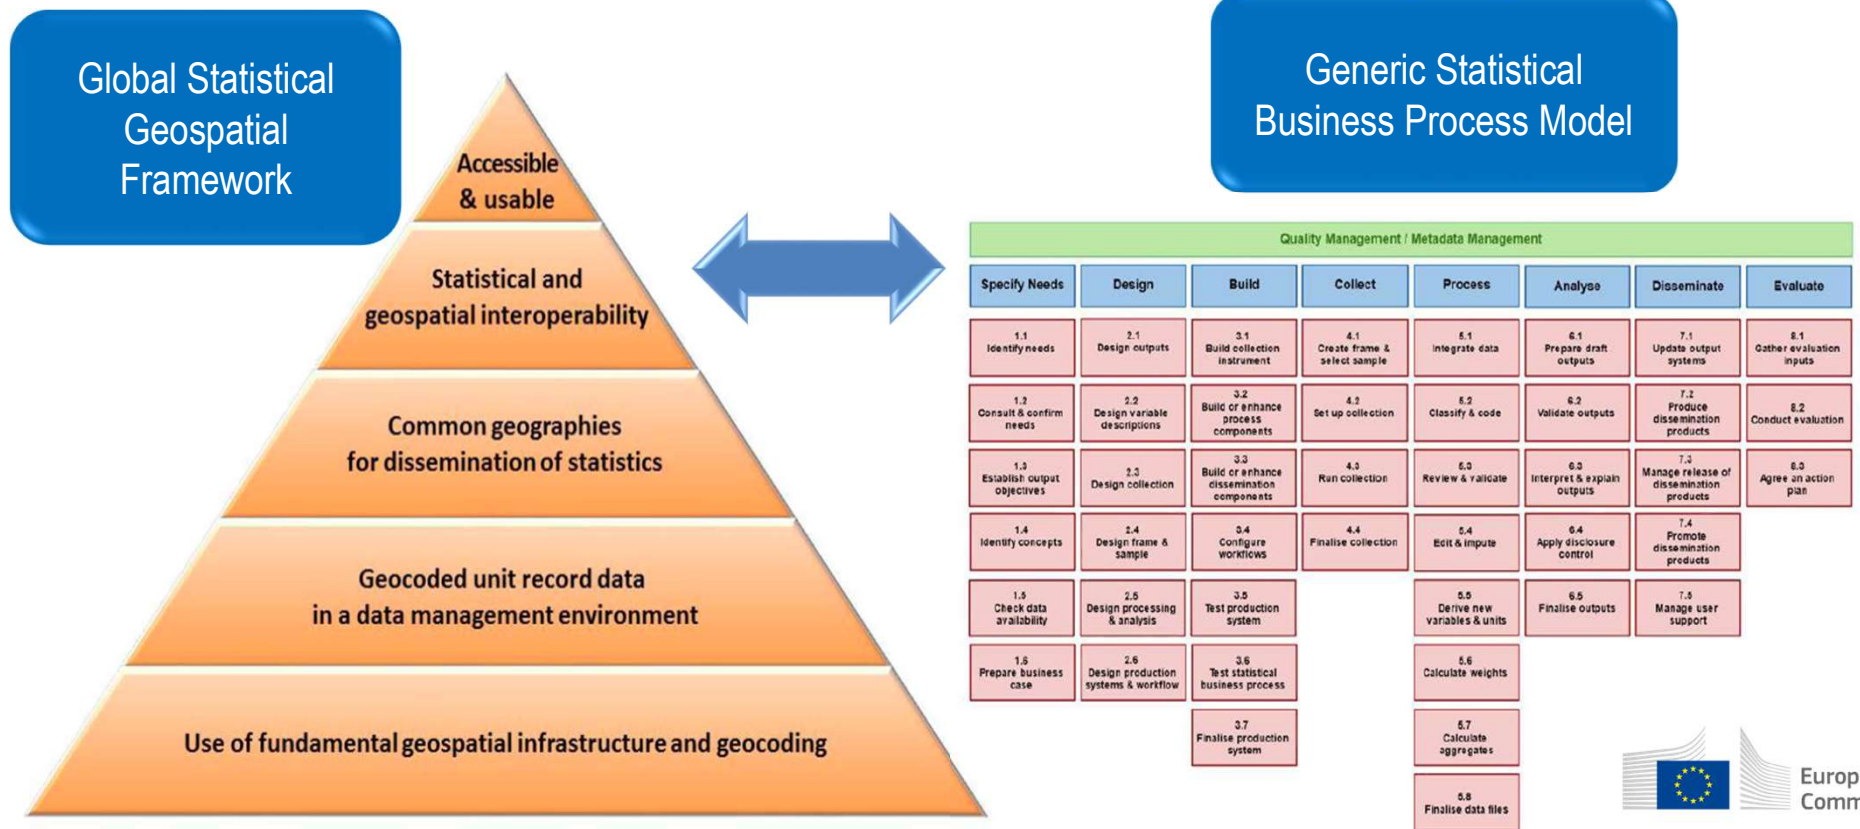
Global Statistical Geospatial Framework

Accessible & usable

Statistical and geospatial interoperability

Common geographies for dissemination of statistics

Geocoded unit record data in a data management environment

Use of fundamental geospatial infrastructure and geocoding

Generic Statistical Business Process Model

Quality Management / Metadata Management

| Specify Needs | Design | Build | Collect | Process | Analyse | Disseminate | Evaluate |
|---|---|---|---|---|---|---|---|
| 1.1 Identify needs | 2.1 Design outputs | 3.1 Build collection instrument | 4.1 Create frame & select sample | 5.1 Integrate data | 6.1 Prepare draft outputs | 7.1 Update output systems | 8.1 Gather evaluation inputs |
| 1.2 Consult & confirm needs | 2.2 Design variable descriptions | 3.2 Build or enhance process components | 4.2 Set up collection | 5.2 Classify & code | 6.2 Validate outputs | 7.2 Produce dissemination products | 8.2 Conduct evaluation |
| 1.3 Establish output objectives | 2.3 Design collection | 3.3 Build or enhance dissemination components | 4.3 Run collection | 5.3 Review & validate | 6.3 Interpret & explain outputs | 7.3 Manage release of dissemination products | 8.3 Agree an action plan |
| 1.4 Identify concepts | 2.4 Design frame & sample | 3.4 Configure workflows | 4.4 Finalise collection | 5.4 Edit & impute | 6.4 Apply disclosure control | 7.4 Promote dissemination products | |
| 1.5 Check data availability | 2.5 Design processing & analysis | 3.5 Test production system | | 5.5 Derive new variables & units | 6.5 Finalise outputs | 7.5 Manage user support | |
| 1.6 Prepare business case | 2.6 Design production systems & workflow | 3.6 Test statistical business process | | 5.6 Calculate weights | | | |
| | | 3.7 Finalise production system | | 5.7 Calculate aggregates | | | |
| | | | | 5.8 Finalise data files | | | |

Europ
Comm